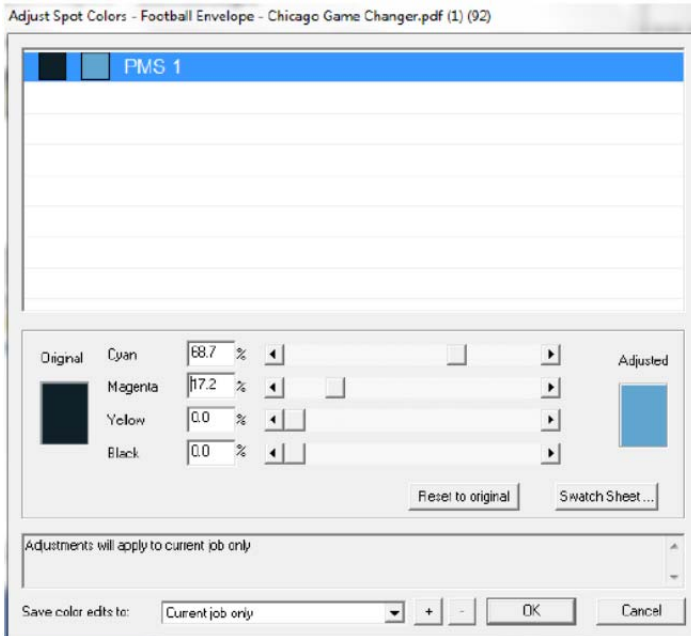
Adjust Spot Colors - Football Envelope - Chicago Game Changer.pdf (1) (92)

PMS 1

Original

Cyan 68.7 %

Magenta 17.2 %

Yellow 0.0 %

Black 0.0 %

Adjusted

Reset to original

Swatch Sheet ...

Adjustments will apply to current job only

Save color edits to: Current job only

+

-

OK

Cancel